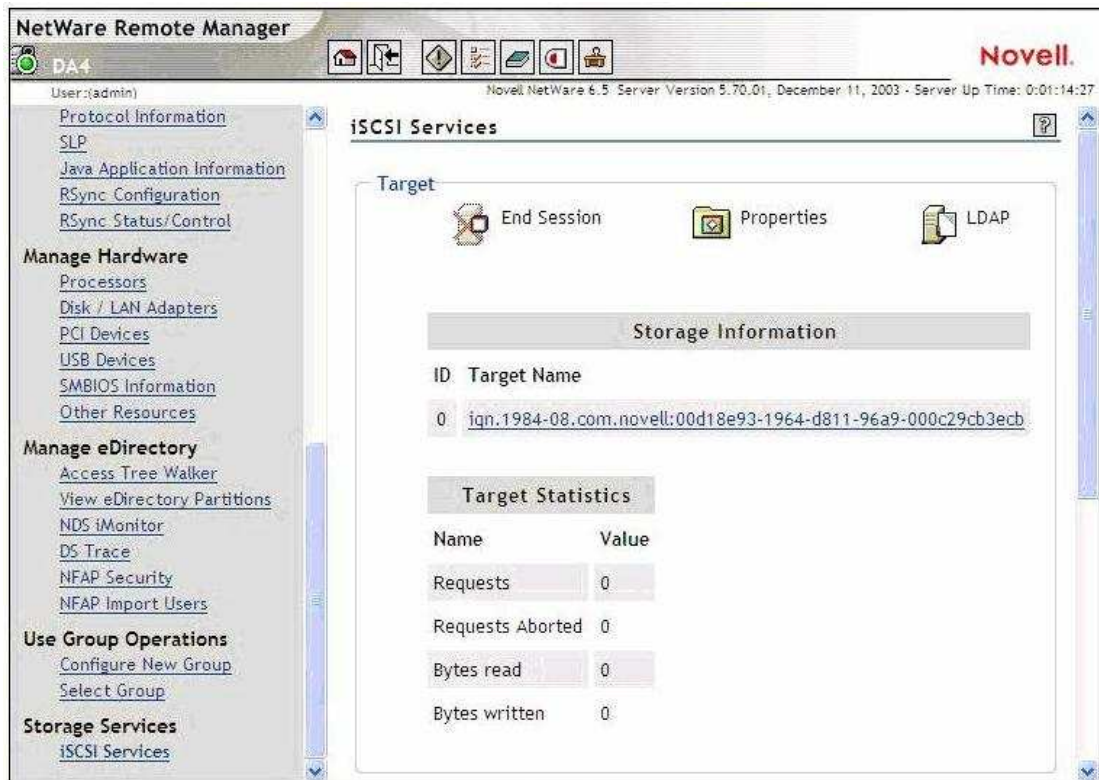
NetWare Remote Manager

DA4

User:(admin)

Novell.

Novell NetWare 6.5 Server Version 5.70.01, December 11, 2003 - Server Up Time: 0:01:14:27

Protocol Information
SLP
Java Application Information
RSync Configuration
RSync Status/Control

Manage Hardware
Processors
Disk / LAN Adapters
PCI Devices
USB Devices
SMBIOS Information
Other Resources

Manage eDirectory
Access Tree Walker
View eDirectory Partitions
NDS iMonitor
DS Trace
NFAP Security
NFAP Import Users

Use Group Operations
Configure New Group
Select Group

Storage Services
iSCSI Services

iSCSI Services

Target

End Session

Properties

LDAP

Storage Information

| ID | Target Name |
|---|---|
| 0 | iqn.1984-08.com.novell:00d18e93-1964-d811-96a9-000c29cb3ecb |

Target Statistics

| Name | Value |
|---|---|
| Requests | 0 |
| Requests Aborted | 0 |
| Bytes read | 0 |
| Bytes written | 0 |